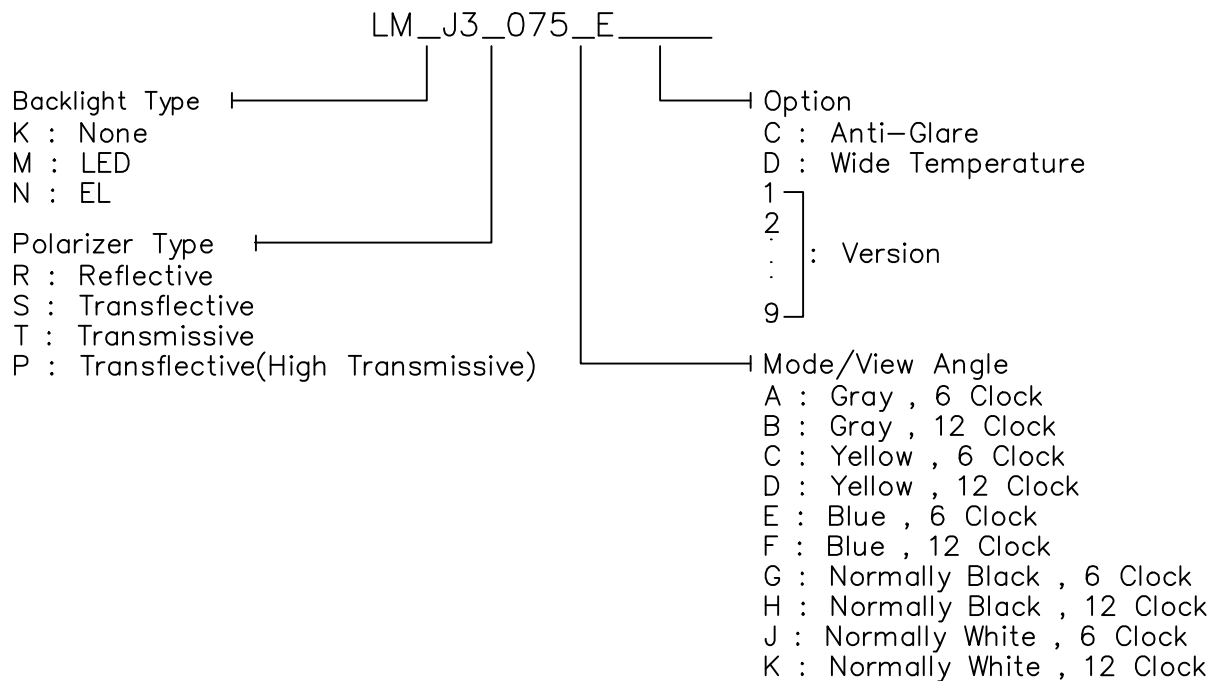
LM_J3_075_E_____

Backlight Type
K : None
M : LED
N : EL

Polarizer Type
R : Reflective
S : Transflective
T : Transmissive
P : Transflective(High Transmissive)

Option
C : Anti-Glare
D : Wide Temperature
1
2
.
.
9
: Version

Mode/View Angle
A : Gray , 6 Clock
B : Gray , 12 Clock
C : Yellow , 6 Clock
D : Yellow , 12 Clock
E : Blue , 6 Clock
F : Blue , 12 Clock
G : Normally Black , 6 Clock
H : Normally Black , 12 Clock
J : Normally White , 6 Clock
K : Normally White , 12 Clock